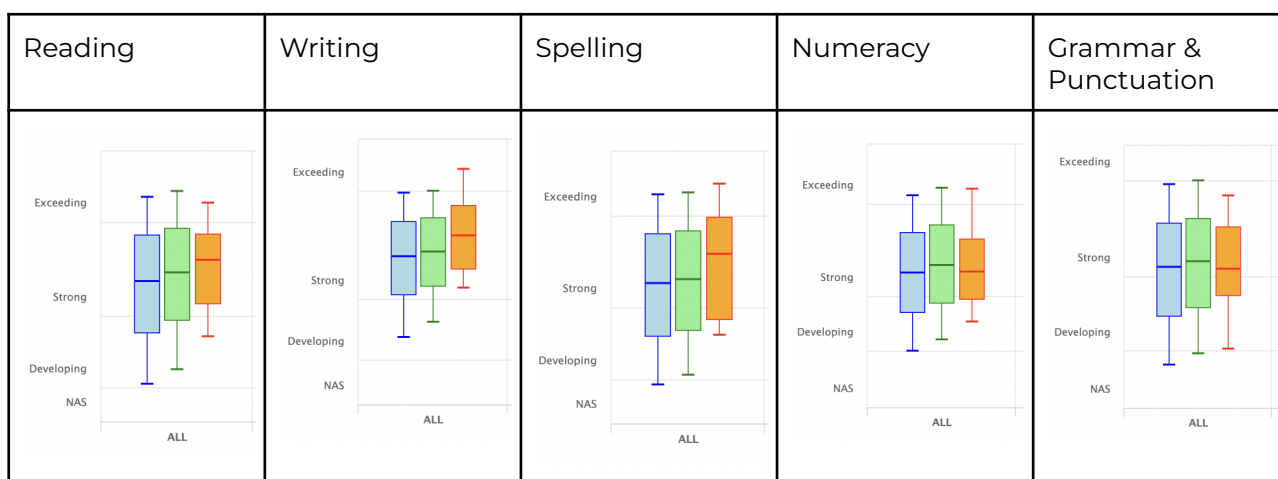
| Reading | Writing | Spelling | Numeracy | Grammar & Punctuation |
|---|---|---|---|---|
| Exceeding<br>Strong<br>Developing<br>NAS<br>ALL | Exceeding<br>Strong<br>Developing<br>NAS<br>ALL | Exceeding<br>Strong<br>Developing<br>NAS<br>ALL | Exceeding<br>Strong<br>Developing<br>NAS<br>ALL | Exceeding<br>Strong<br>Developing<br>NAS<br>ALL |